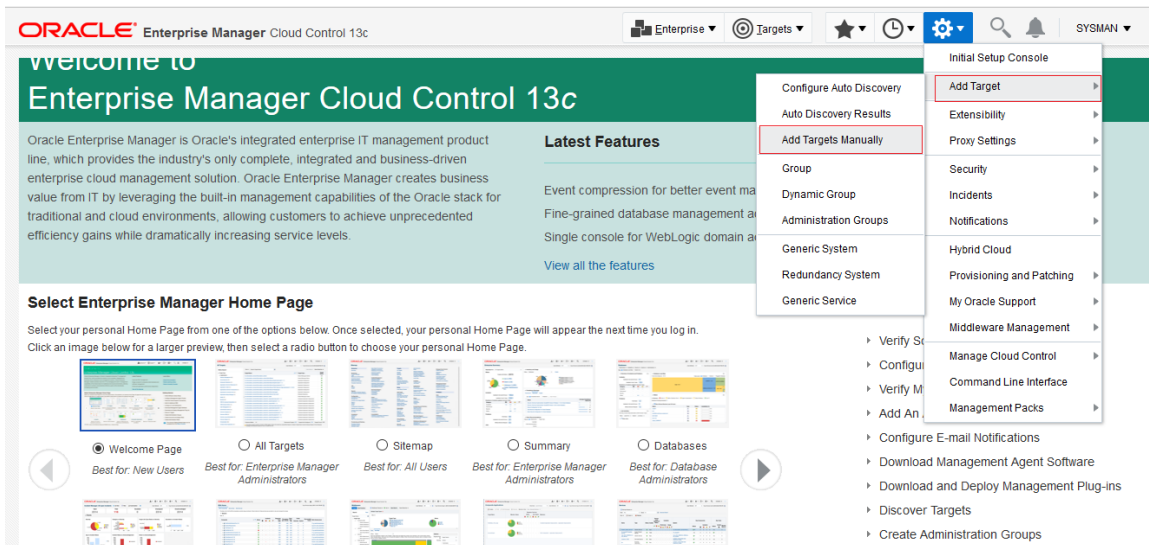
ORACLE Enterprise Manager Cloud Control 13c

Enterprise ▾ Targets ▾ SYSMAN ▾

Welcome to
Enterprise Manager Cloud Control 13c

Oracle Enterprise Manager is Oracle's integrated enterprise IT management product line, which provides the industry's only complete, integrated and business-driven enterprise cloud management solution. Oracle Enterprise Manager creates business value from IT by leveraging the built-in management capabilities of the Oracle stack for traditional and cloud environments, allowing customers to achieve unprecedented efficiency gains while dramatically increasing service levels.

Latest Features

Event compression for better event ma
Fine-grained database management a
Single console for WebLogic domain a

View all the features

Configure Auto Discovery
Auto Discovery Results
Add Targets Manually
Group
Dynamic Group
Administration Groups
Generic System
Redundancy System
Generic Service

Initial Setup Console
Add Target
Extensibility
Proxy Settings
Security
Incidents
Notifications
Hybrid Cloud
Provisioning and Patching
My Oracle Support
Middleware Management
Manage Cloud Control
Command Line Interface
Management Packs

Select Enterprise Manager Home Page

Select your personal Home Page from one of the options below. Once selected, your personal Home Page will appear the next time you log in.
Click an image below for a larger preview, then select a radio button to choose your personal Home Page.

Welcome Page
Best for: New Users

All Targets
Best for: Enterprise Manager Administrators

Sitemap
Best for: All Users

Summary
Best for: Enterprise Manager Administrators

Databases
Best for: Database Administrators

Verify S
Configu
Verify M
Add An
Configure E-mail Notifications
Download Management Agent Software
Download and Deploy Management Plug-ins
Discover Targets
Create Administration Groups